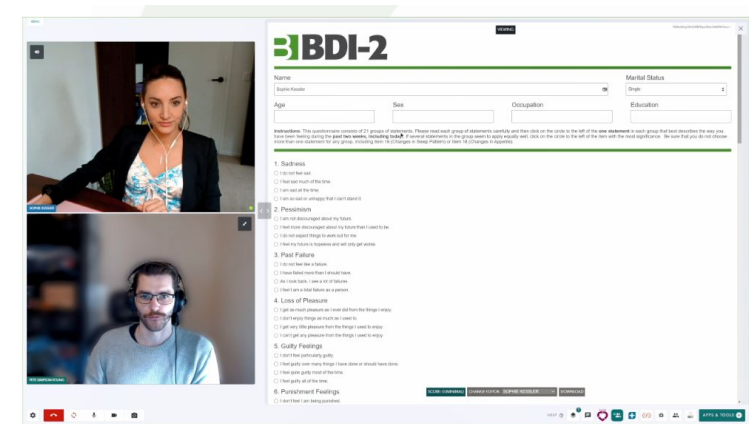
BDI-2

Name
Sophie Kessler

Marital Status
Single

Age

Sex

Occupation

Education

Instructions: This questionnaire consists of 21 groups of statements. Please read each group of statements carefully and then click on the circle to the left of the one statement in each group that best describes the way you have been feeling during the past two weeks, including today. If several statements in the group seem to apply equally well, click on the circle to the left of the item with the most significance. Be sure that you do not choose more than one statement for any group, including Item 16 (Changes in Sleep Pattern) or Item 18 (Changes in Appetite).

1. Sadness
I do not feel sad.
I feel sad much of the time.
I am sad all the time.
I am so sad or unhappy that I can't stand it.

2. Pessimism
I am not discouraged about my future.
I feel more discouraged about my future than I used to be.
I do not expect things to work out for me.
I feel my future is hopeless and will only get worse.

3. Past Failure
I do not feel like a failure.
I have failed more than I should have.
As I look back, I see a lot of failures.
I feel I am a total failure as a person.

4. Loss of Pleasure
I get as much pleasure as I ever did from the things I enjoy.
I don't enjoy things as much as I used to.
I get very little pleasure from the things I used to enjoy.
I can't get any pleasure from the things I used to enjoy.

5. Guilty Feelings
I don't feel particularly guilty.
I feel guilty over many things I have done or should have done.
I feel quite guilty most of the time.
I feel guilty all of the time.

6. Punishment Feelings
I don't feel I am being punished.

SOPHIE KESSLER
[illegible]
SOPHIE KESSLER
DOWNLOAD
APPS & TOOLS